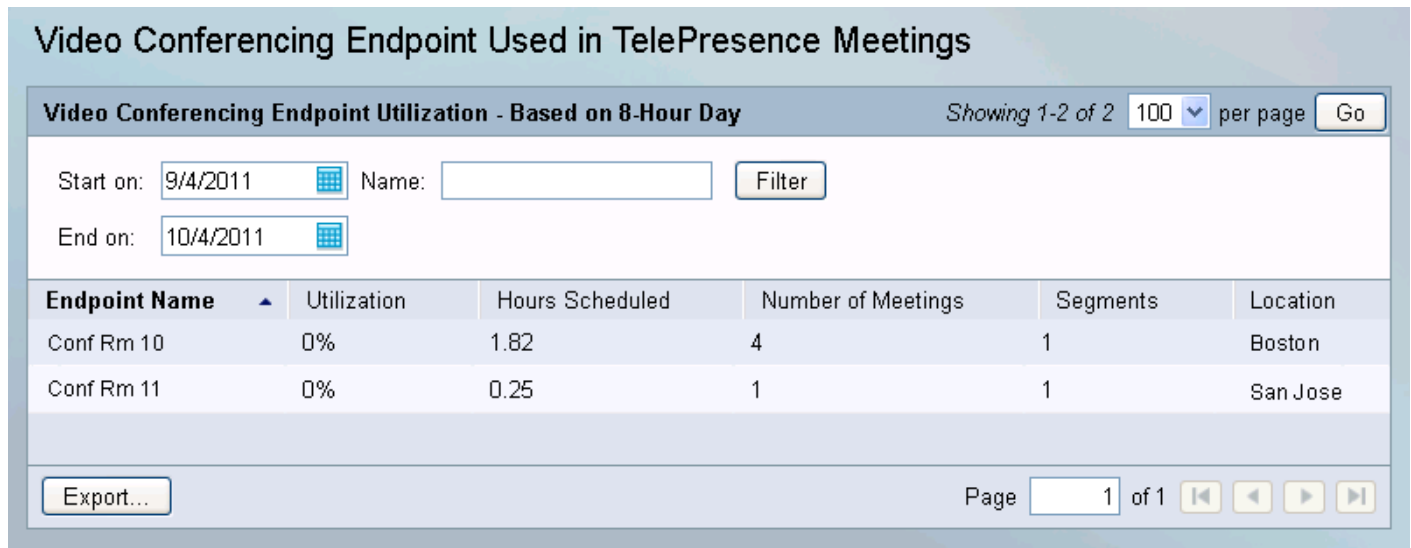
Video Conferencing Endpoint Used in TelePresence Meetings

Video Conferencing Endpoint Utilization - Based on 8-Hour Day

Showing 1-2 of 2 100 per page Go

Start on: 9/4/2011 Name: Filter

End on: 10/4/2011

| Endpoint Name | Utilization | Hours Scheduled | Number of Meetings | Segments | Location |
|---|---|---|---|---|---|
| Conf Rm 10 | 0% | 1.82 | 4 | 1 | Boston |
| Conf Rm 11 | 0% | 0.25 | 1 | 1 | San Jose |

Export...

Page 1 of 1